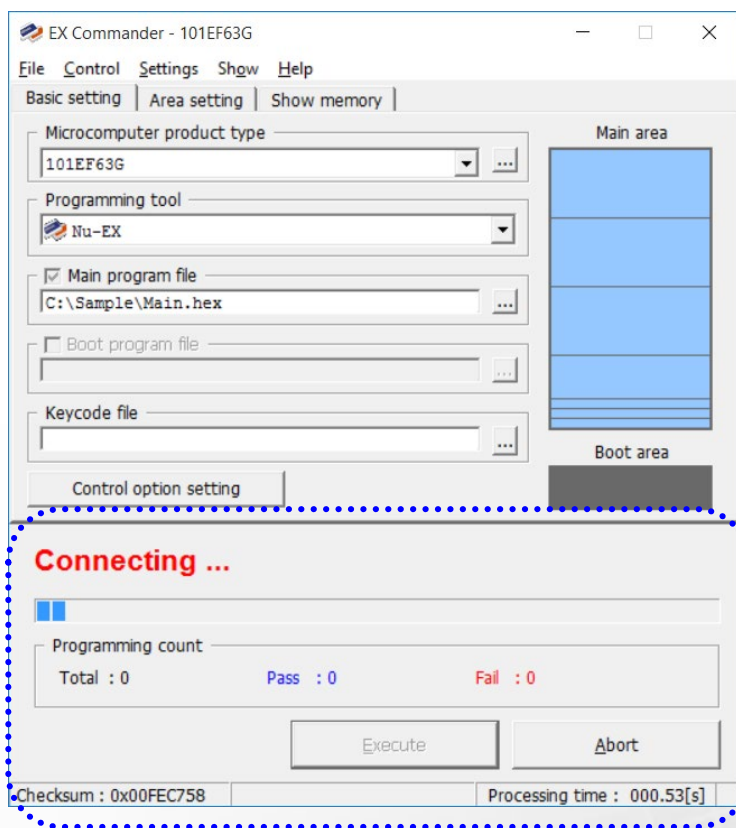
EX Commander - 101EF63G

File Control Settings Show Help

Basic setting | Area setting | Show memory

Microcomputer product type
101EF63G
...

Programming tool
Nu-EX

Main program file
C:\Sample\Main.hex
...

Boot program file
...

Keycode file
...

Control option setting

Main area

Boot area

Connecting ...

Programming count
Total : 0 Pass : 0 Fail : 0

Execute
Abort

Checksum : 0x00FEC758
Processing time : 000.53[s]